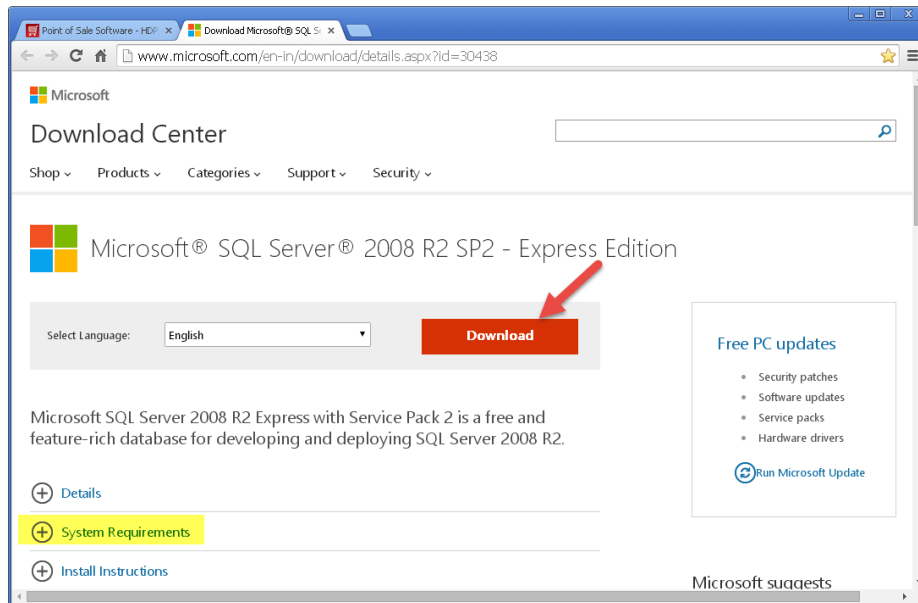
Point of Sale Software - HDP ×
Download Microsoft® SQL S ×

www.microsoft.com/en-in/download/details.aspx?id=30438

Microsoft

Download Center

Shop ⌄ Products ⌄ Categories ⌄ Support ⌄ Security ⌄

Microsoft® SQL Server® 2008 R2 SP2 - Express Edition

Select Language: English

Download

Free PC updates

• Security patches
• Software updates
• Service packs
• Hardware drivers

Run Microsoft Update

Microsoft SQL Server 2008 R2 Express with Service Pack 2 is a free and feature-rich database for developing and deploying SQL Server 2008 R2.

Details

System Requirements

Install Instructions

Microsoft suggests